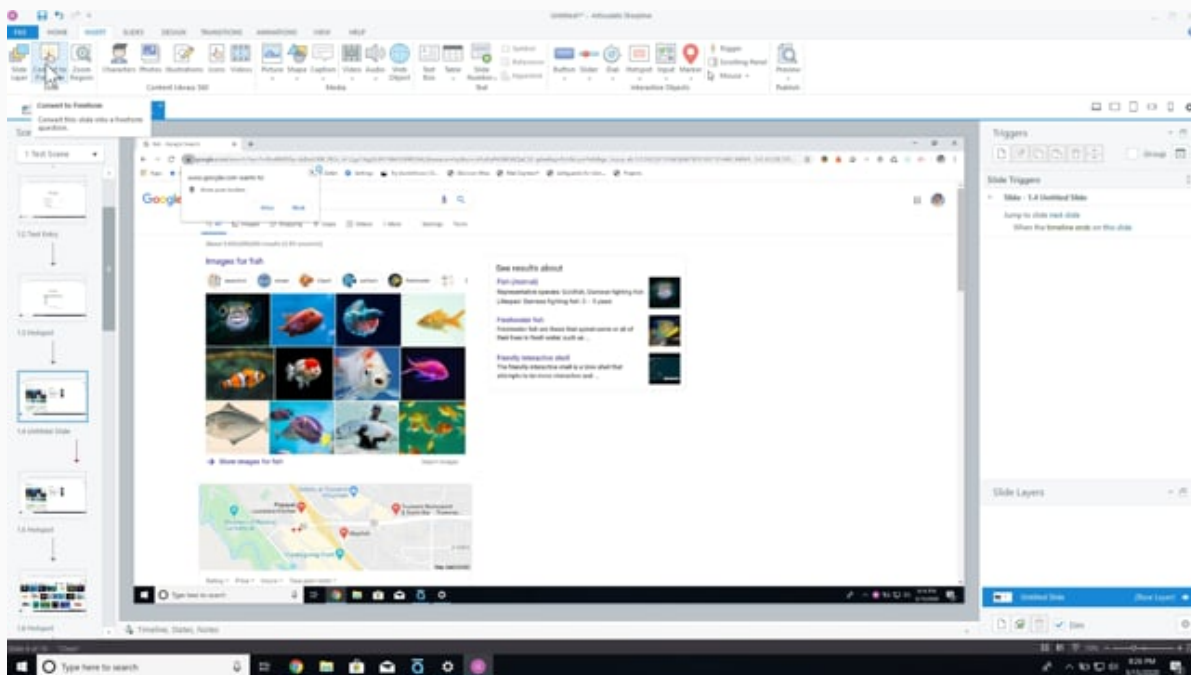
Untitled* - Articulate Storyline

FILE HOME INSERT SLIDES DESIGN TRANSITIONS ANIMATIONS VIEW HELP

Slide Layer Convert to Freeform Zoom Region Characters Photos Illustrations Icons Videos Picture Shape Caption Video Audio Web Object Text Box Table Slide Number Symbol Reference Equation Button Slider Dial Hotspot Input Marker Trigger Scrolling Panel Mouse Preview Publish

Slide Content Library 360 Media Text Interactive Objects

Convert to Freeform
Convert this slide into a freeform question.

Scenes
1 Test Scene

1.2 Text Entry

1.3 Hotspot

1.4 Untitled Slide

1.5 Hotspot

1.6 Hotspot

fish - Google Search

Google

www.google.com wants to
Know your location
Allow Block

All Images Shopping Maps Videos More Settings Tools

About 3,650,000,000 results (0.50 seconds)

Images for fish

Show images for fish

Report images

See results about

Fish (Animal)
Representative species: Goldfish, Siamese fighting fish; Lifespan: Siamese fighting fish: 3 – 5 years

Freshwater fish
Freshwater fish are those that spend some or all of their lives in fresh water such as ...

Friendly interactive shell
The friendly interactive shell is a Unix shell that attempts to be more interactive and ...

Type here to search

Timeline, States, Notes

Triggers

Group

Slide Triggers

Slide - 1.4 Untitled Slide

Jump to slide next slide
When the timeline ends on this slide

Slide Layers

Untitled Slide (Base Layer)

Dim

Type here to search

8:26 PM